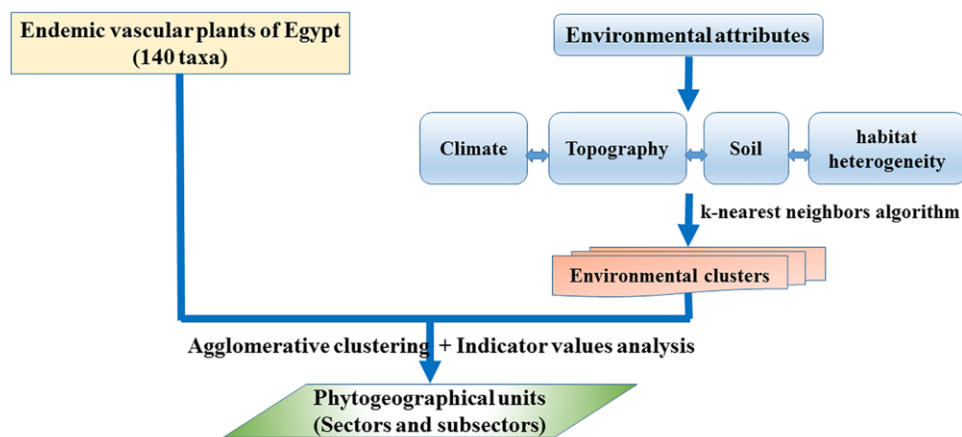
Endemic vascular plants of Egypt (140 taxa)

Environmental attributes

Climate

Topography

Soil

habitat heterogeneity

k-nearest neighbors algorithm

Environmental clusters

Agglomerative clustering + Indicator values analysis

Phytogeographical units (Sectors and subsectors)